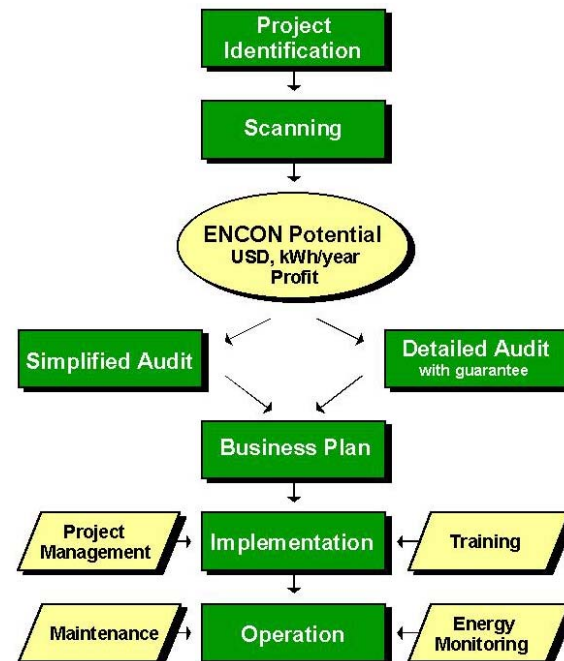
Project Identification

Scanning

ENCON Potential
USD, kWh/year
Profit

Simplified Audit

Detailed Audit
with guarantee

Business Plan

Project Management

Implementation

Training

Maintenance

Operation

Energy Monitoring